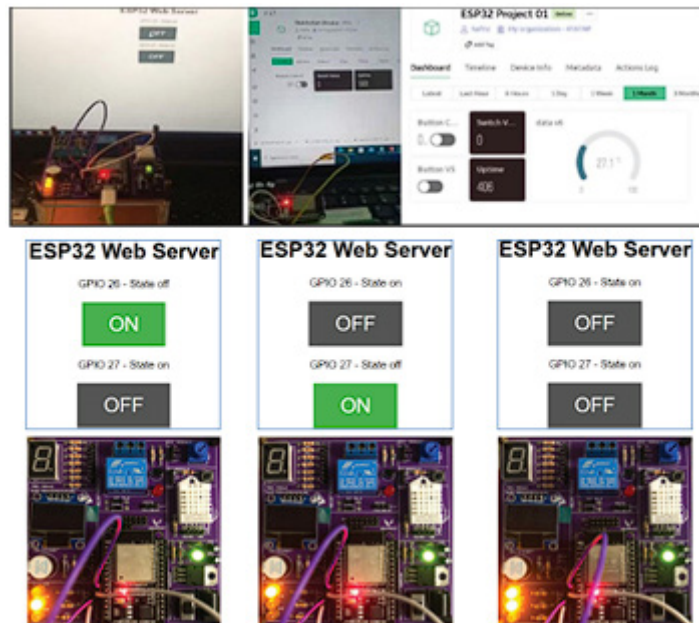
ESP32 Web Server

OFF

OFF

ESP32 Project 01

Dashboard Timeline Device Info Metadata Actions Log

Latest Last Hour 6 Hours 1 Day 1 Week 1 Month 3 Months

Button C

Switch V

0

data v6

27.1

Button V5

Uptime

406

ESP32 Web Server

GPIO 26 - State off

ON

GPIO 27 - State on

OFF

ESP32 Web Server

GPIO 26 - State on

OFF

GPIO 27 - State off

ON

ESP32 Web Server

GPIO 26 - State on

OFF

GPIO 27 - State on

OFF